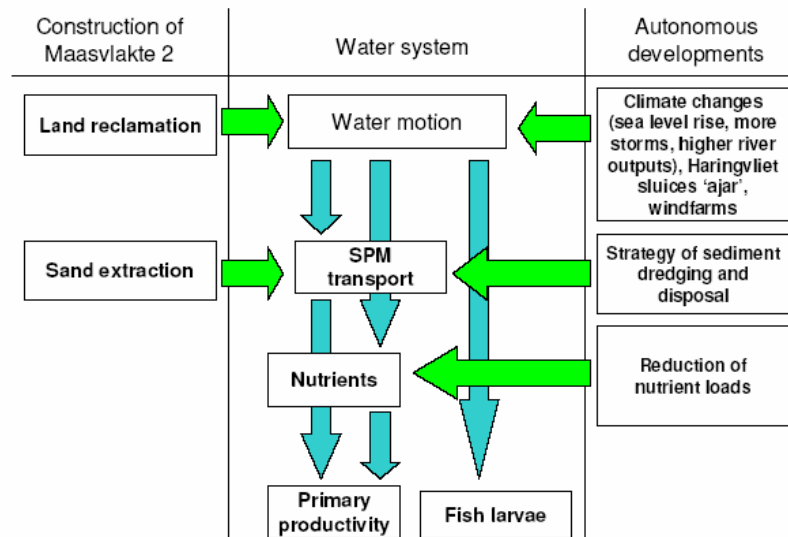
Construction of Maasvlakte 2

Water system

Autonomous developments

Land reclamation

Water motion

Climate changes (sea level rise, more storms, higher river outputs), Haringvliet sluices 'ajar', windfarms

Sand extraction

SPM transport

Strategy of sediment dredging and disposal

Nutrients

Reduction of nutrient loads

Primary productivity

Fish larvae